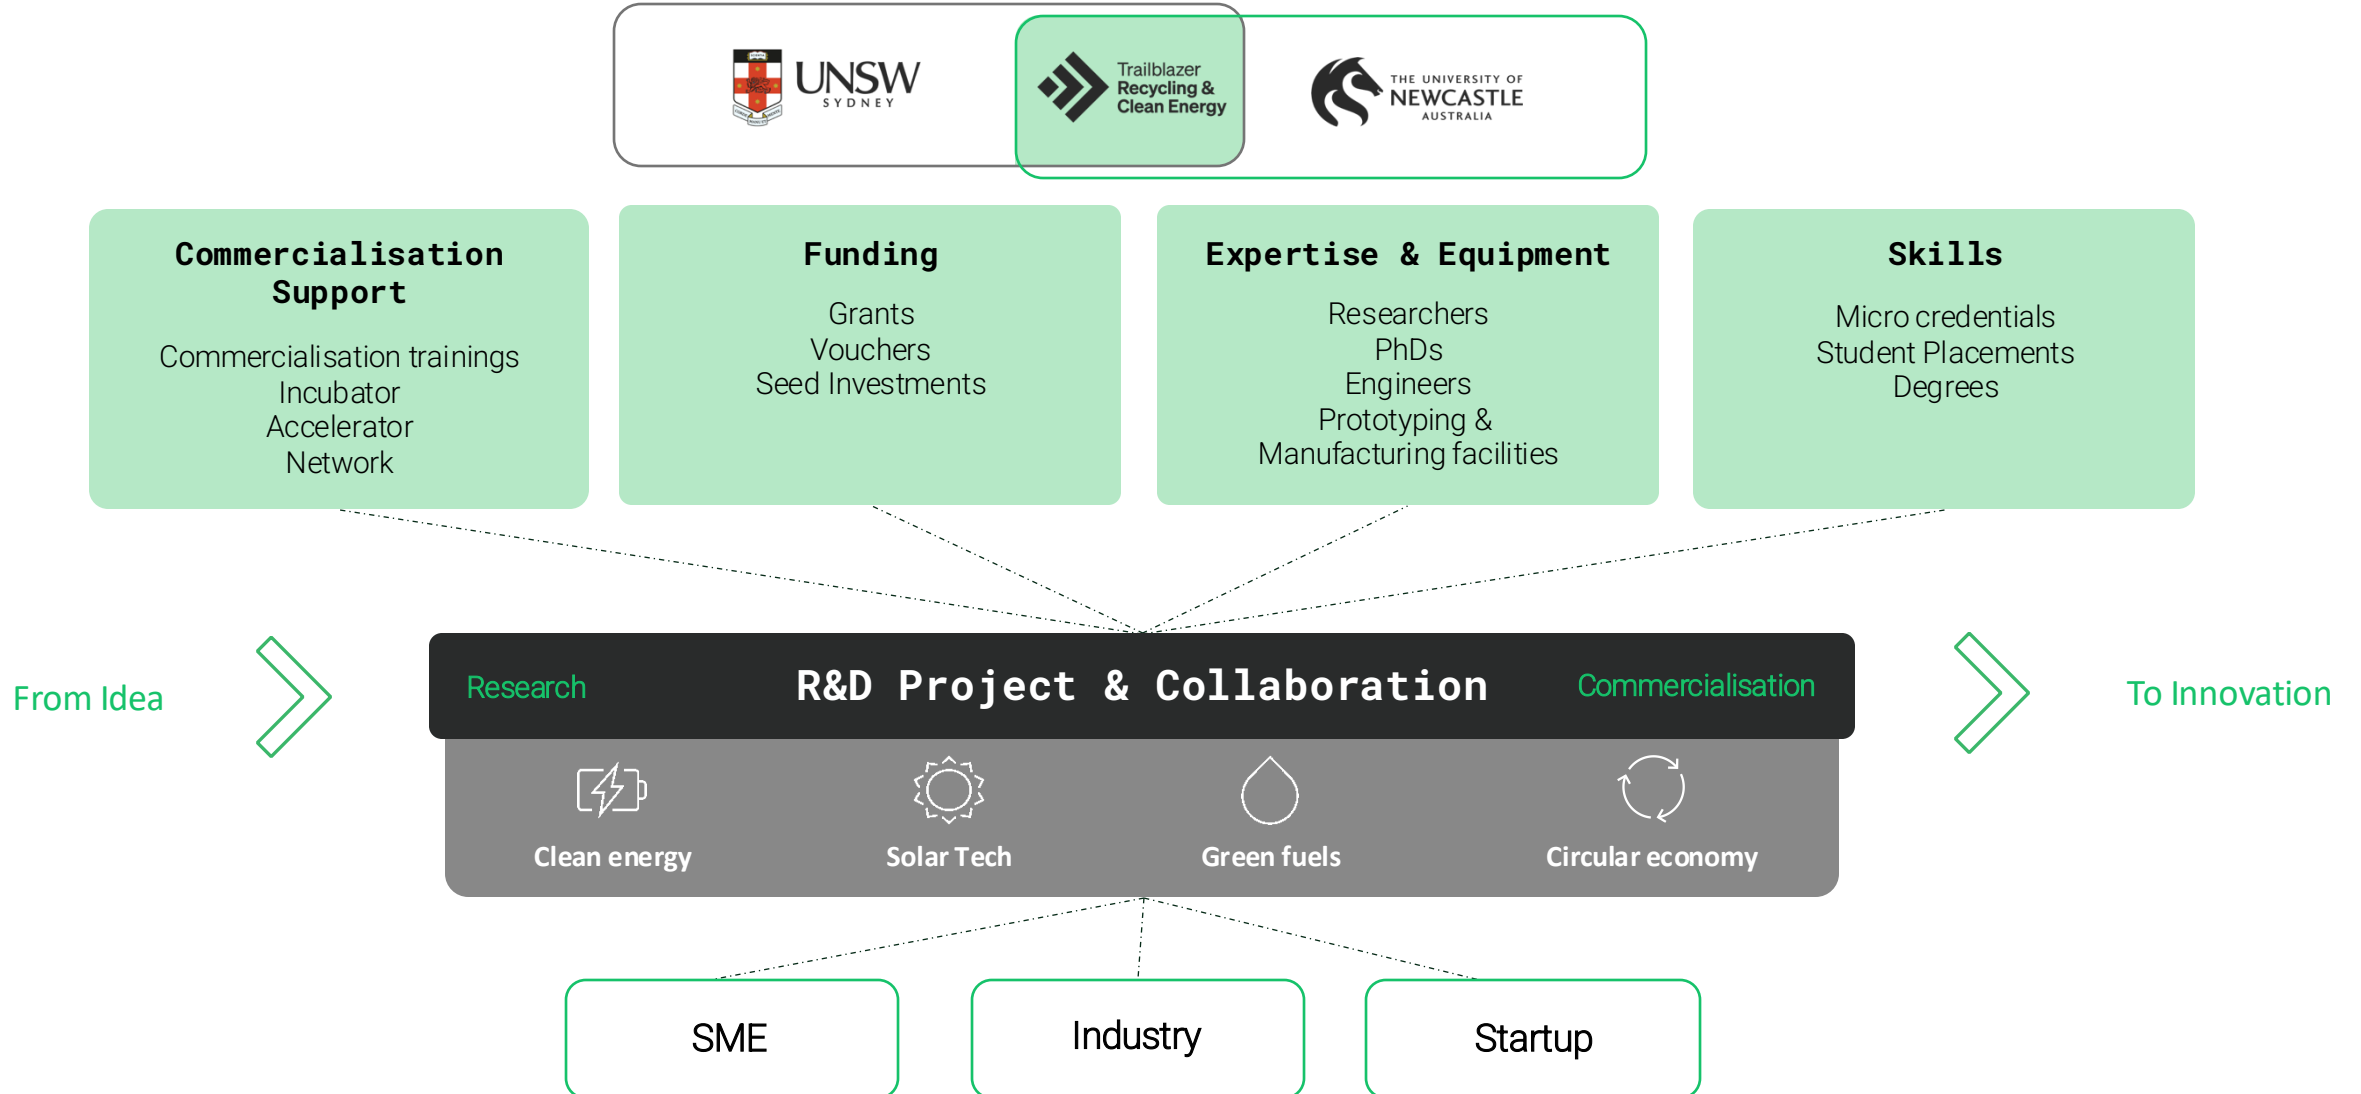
UNSW SYDNEY

Trailblazer Recycling & Clean Energy

THE UNIVERSITY OF NEWCASTLE AUSTRALIA

Commercialisation Support

Commercialisation trainings
Incubator
Accelerator
Network

Funding

Grants
Vouchers
Seed Investments

Expertise & Equipment

Researchers
PhDs
Engineers
Prototyping & Manufacturing facilities

Skills

Micro credentials
Student Placements
Degrees

From Idea

Research

R&D Project & Collaboration

Commercialisation

To Innovation

Clean energy

Solar Tech

Green fuels

Circular economy

SME

Industry

Startup